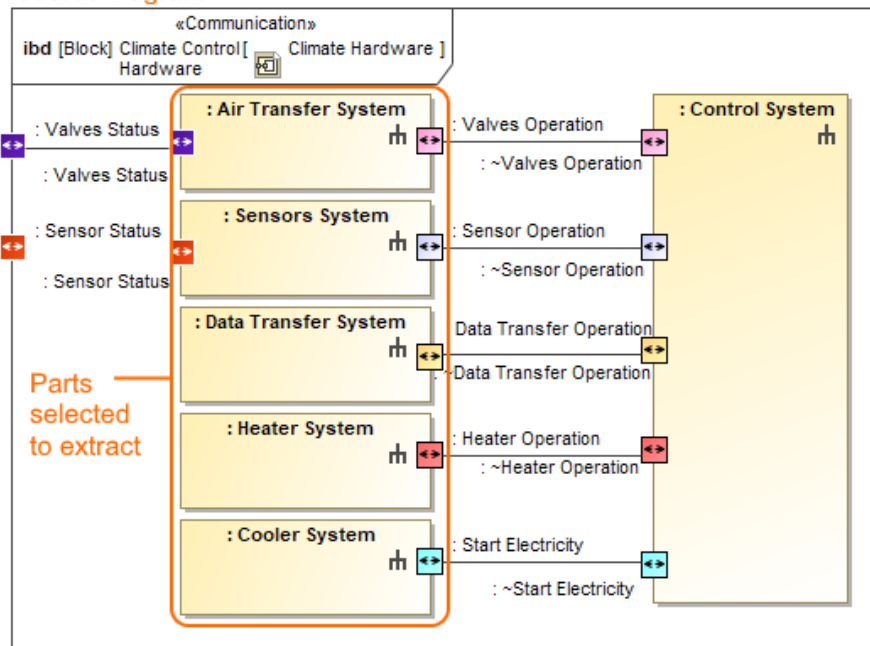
«Communication»
ibd [Block] Climate Control Hardware [ Climate Hardware ]

: Valves Status
: Valves Status
: Sensor Status
: Sensor Status

: Air Transfer System
: Sensors System
: Data Transfer System
: Heater System
: Cooler System

Parts selected to extract

: Valves Operation
: ~Valves Operation
: Sensor Operation
: ~Sensor Operation
: Data Transfer Operation
: ~Data Transfer Operation
: Heater Operation
: ~Heater Operation
: Start Electricity
: ~Start Electricity

: Control System